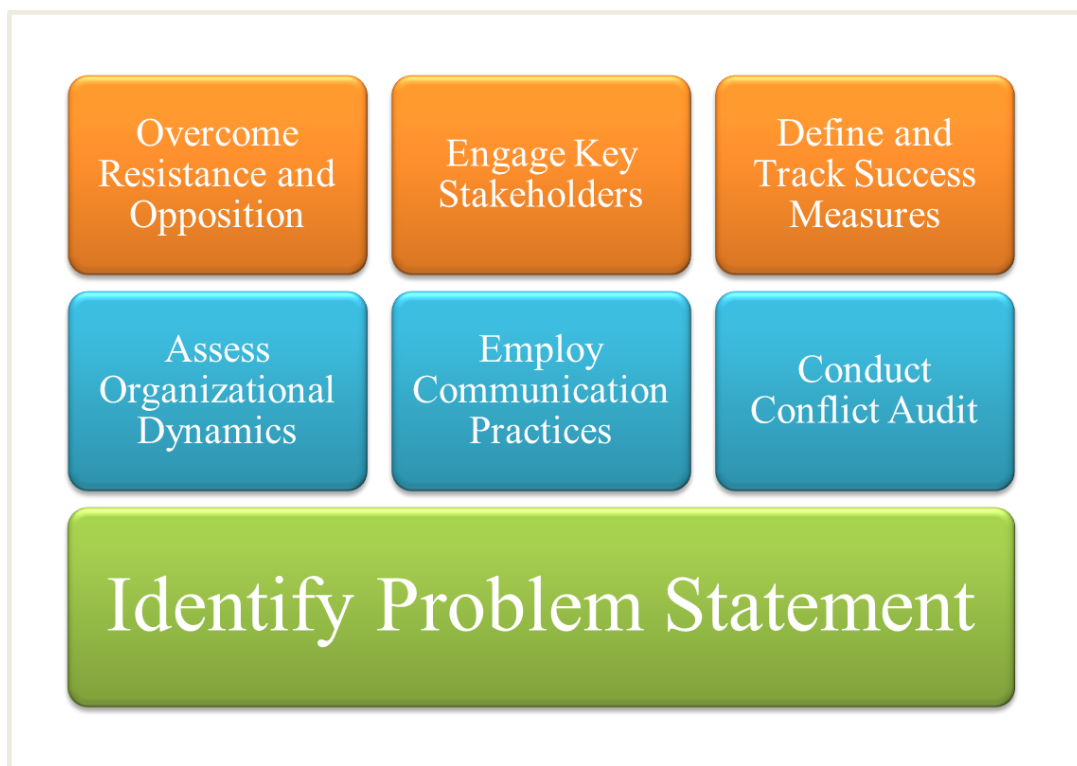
Overcome Resistance and Opposition

Engage Key Stakeholders

Define and Track Success Measures

Assess Organizational Dynamics

Employ Communication Practices

Conduct Conflict Audit

Identify Problem Statement